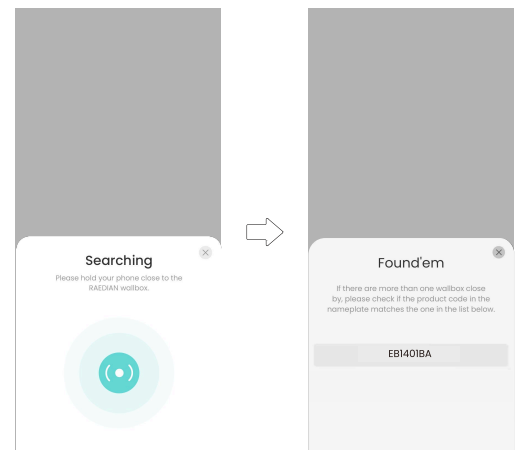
Searching

Please hold your phone close to the RAEDIAN wallbox.

Found'em

If there are more than one wallbox close by, please check if the product code in the nameplate matches the one in the list below.

EB1401BA